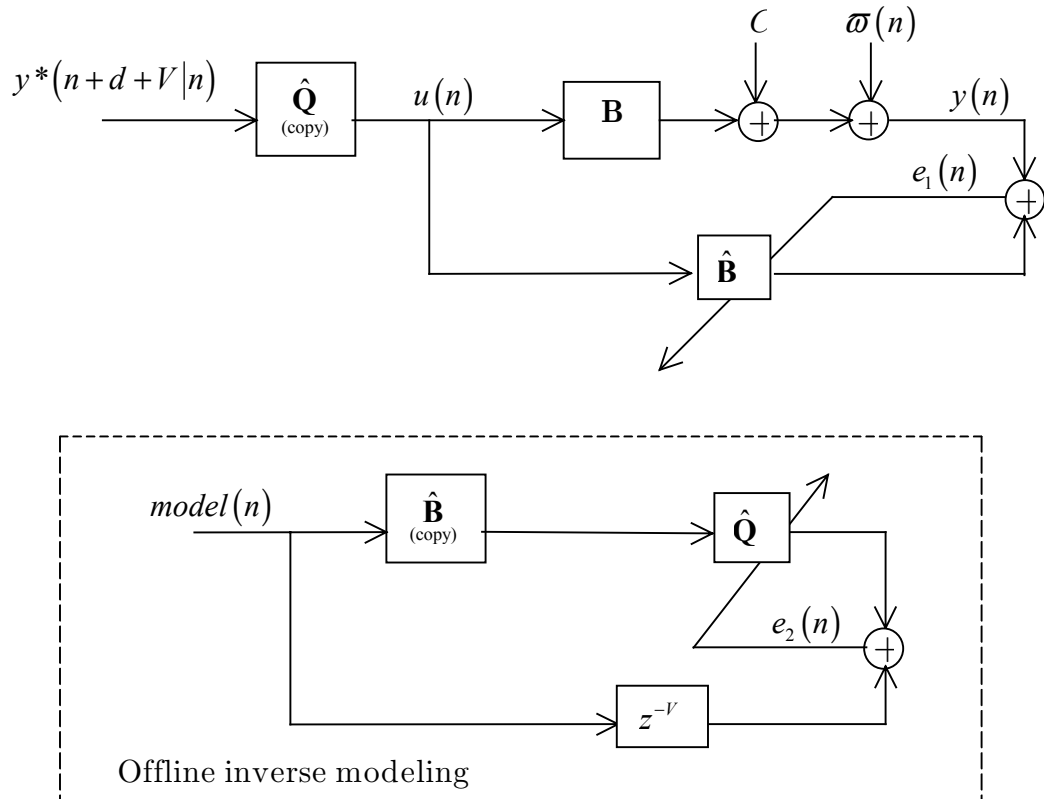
$C$ $\varpi(n)$

$y^*(n+d+V|n)$ $\hat{\mathbf{Q}}$ (copy) $u(n)$ $\mathbf{B}$ $y(n)$

$e_1(n)$

$\hat{\mathbf{B}}$

$model(n)$ $\hat{\mathbf{B}}$ (copy) $\hat{\mathbf{Q}}$

$e_2(n)$

$z^{-V}$

Offline inverse modeling